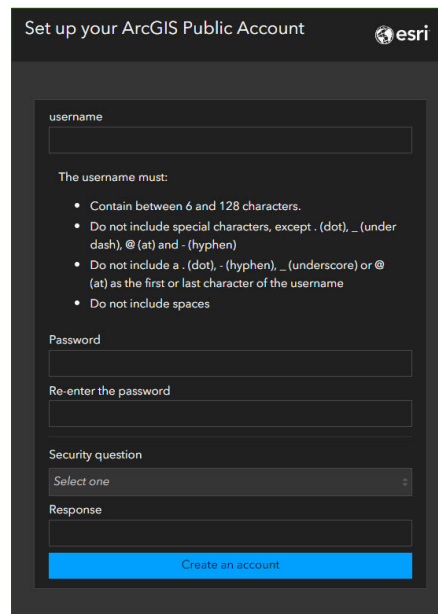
Set up your ArcGIS Public Account

esri

username

The username must:

- Contain between 6 and 128 characters.
- Do not include special characters, except . (dot), _ (under dash), @ (at) and - (hyphen)
- Do not include a . (dot), - (hyphen), _ (underscore) or @ (at) as the first or last character of the username
- Do not include spaces

Password

Re-enter the password

Security question

Select one

Response

Create an account